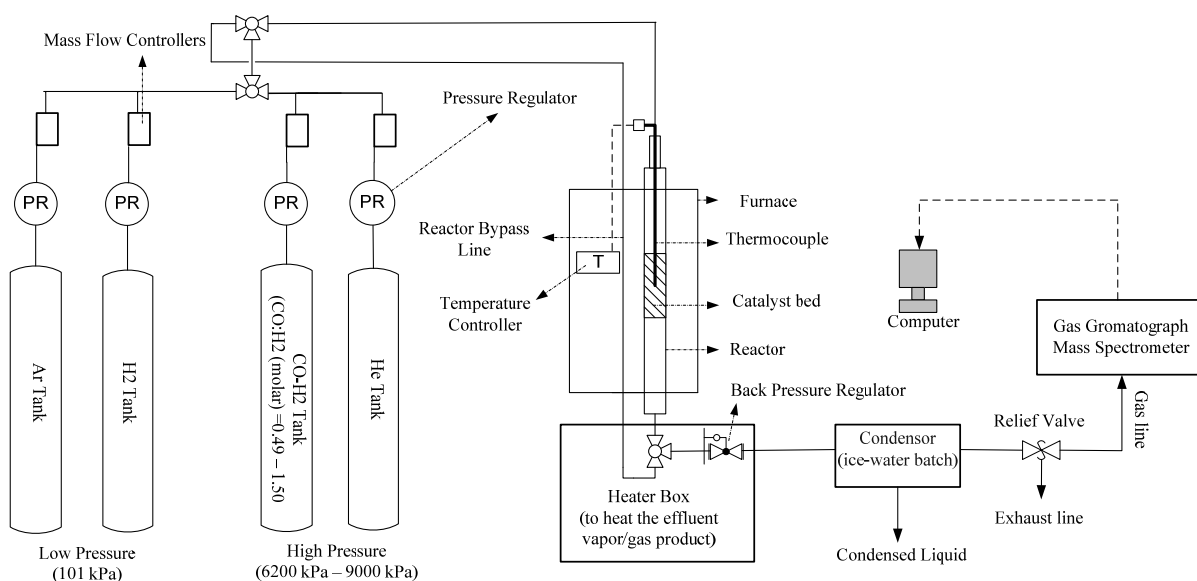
Mass Flow Controllers

Pressure Regulator

PR

PR

PR

PR

Ar Tank

H2 Tank

CO-H2 Tank (CO:H2 (molar) =0.49 – 1.50

He Tank

Low Pressure (101 kPa)

High Pressure (6200 kPa – 9000 kPa)

Reactor Bypass Line

T

Temperature Controller

Furnace

Thermocouple

Catalyst bed

Reactor

Back Pressure Regulator

Heater Box (to heat the effluent vapor/gas product)

Condensor (ice-water batch)

Condensed Liquid

Relief Valve

Exhaust line

Gas line

Computer

Gas Gromatograph Mass Spectrometer